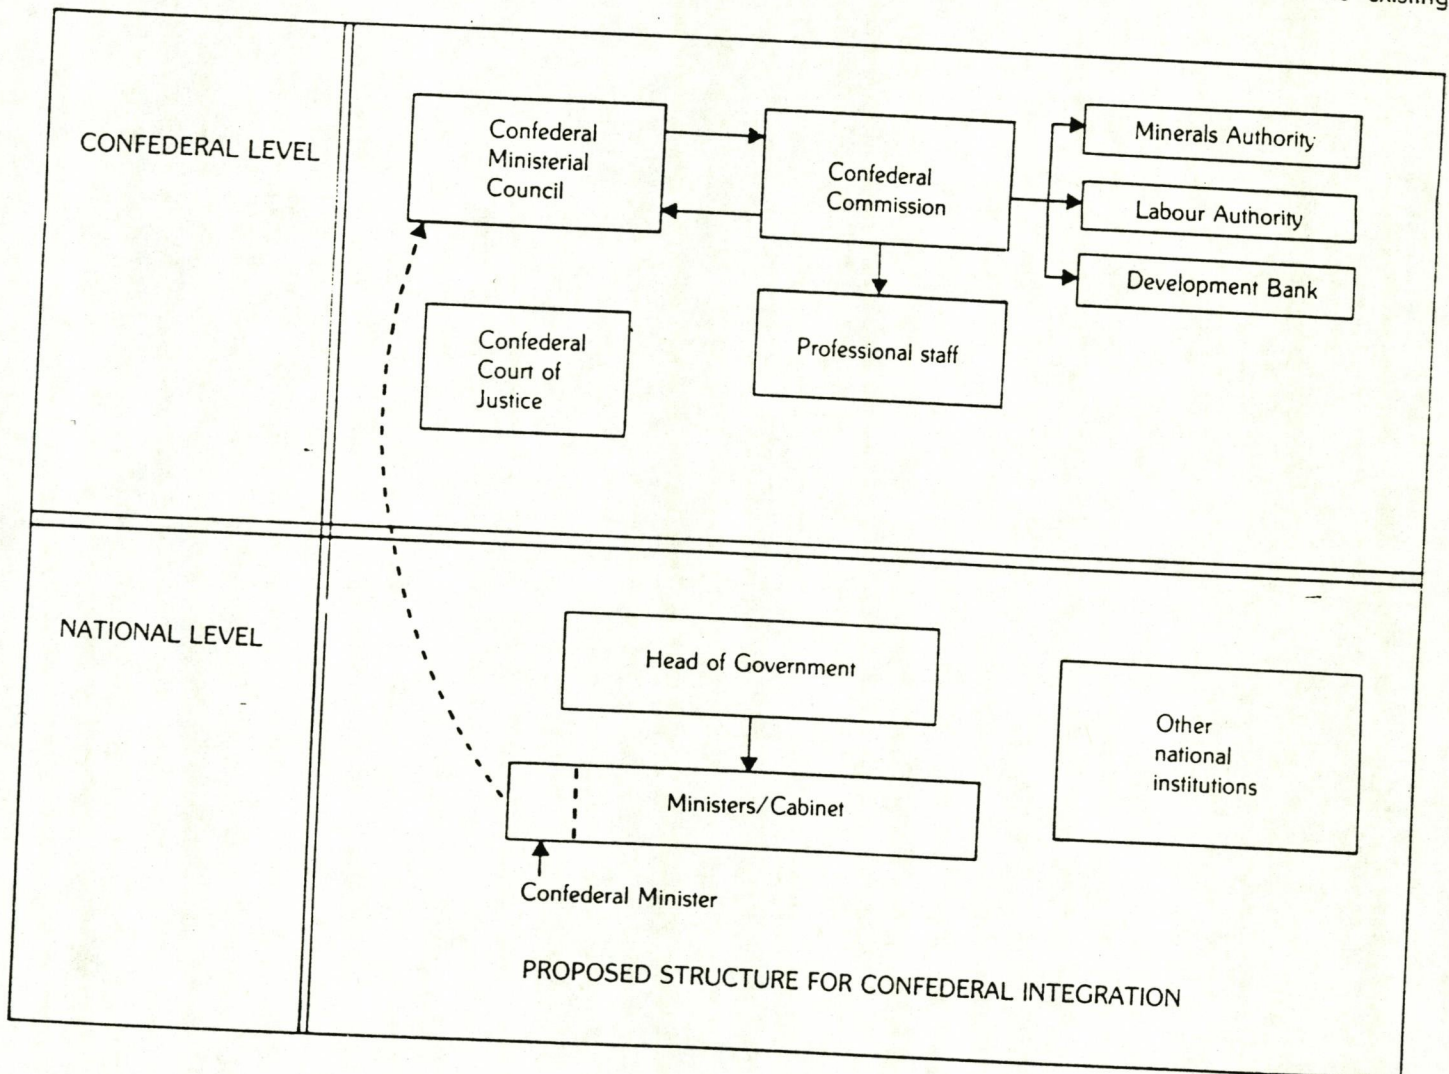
existing

CONFEDERAL LEVEL

Confederal Ministerial Council

Confederal Commission

Minerals Authority

Labour Authority

Development Bank

Confederal Court of Justice

Professional staff

NATIONAL LEVEL

Head of Government

Other national institutions

Ministers/Cabinet

Confederal Minister

PROPOSED STRUCTURE FOR CONFEDERAL INTEGRATION